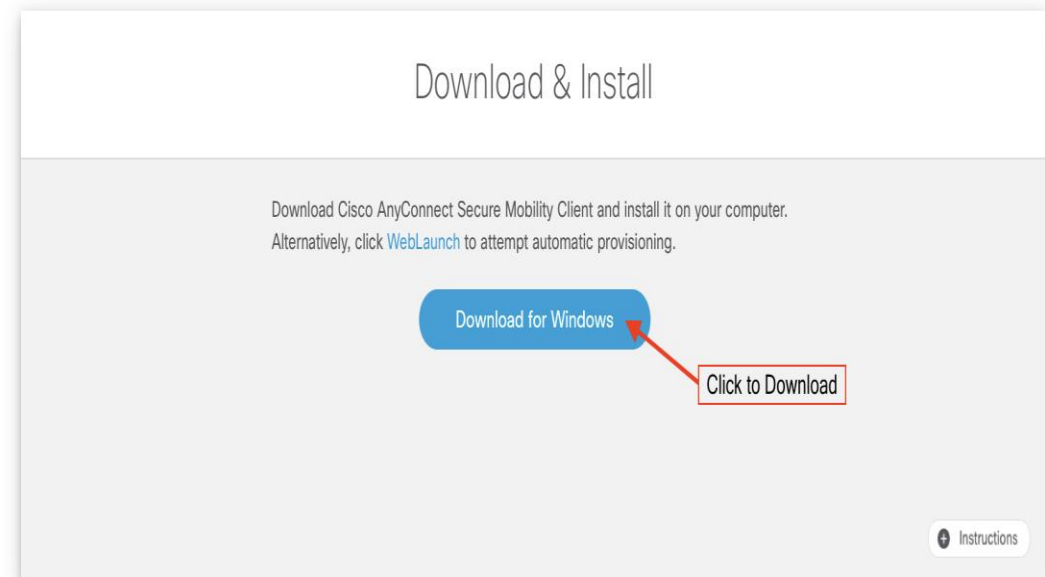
Download & Install

Download Cisco AnyConnect Secure Mobility Client and install it on your computer. Alternatively, click WebLaunch to attempt automatic provisioning.

Download for Windows

Click to Download

Instructions